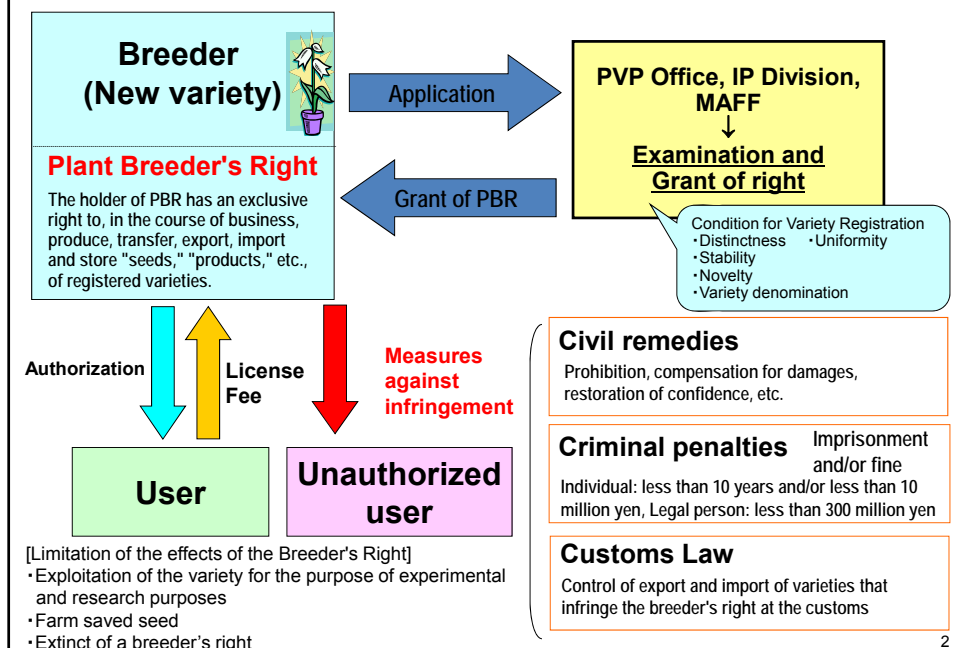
Breeder
(New variety)

Plant Breeder's Right

The holder of PBR has an exclusive right to, in the course of business, produce, transfer, export, import and store "seeds," "products," etc., of registered varieties.

Application

Grant of PBR

PVP Office, IP Division, MAFF
↓
Examination and Grant of right

Condition for Variety Registration
・Distinctness ・Uniformity
・Stability
・Novelty
・Variety denomination

Authorization

License Fee

Measures against infringement

User

Unauthorized user

Civil remedies
Prohibition, compensation for damages, restoration of confidence, etc.

Criminal penalties
Imprisonment and/or fine
Individual: less than 10 years and/or less than 10 million yen, Legal person: less than 300 million yen

Customs Law
Control of export and import of varieties that infringe the breeder's right at the customs

[Limitation of the effects of the Breeder's Right]
・Exploitation of the variety for the purpose of experimental and research purposes
・Farm saved seed
・Extinct of a breeder’s right

2